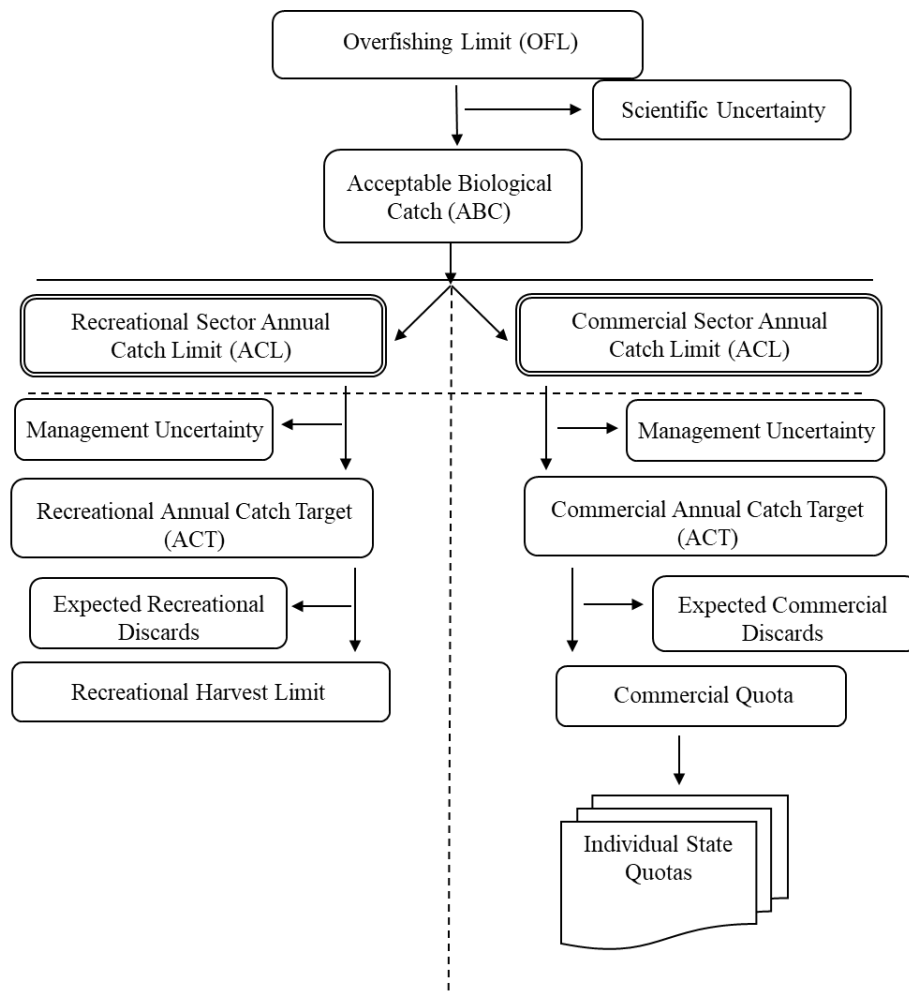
Overfishing Limit (OFL)

Scientific Uncertainty

Acceptable Biological Catch (ABC)

Recreational Sector Annual Catch Limit (ACL)

Commercial Sector Annual Catch Limit (ACL)

Management Uncertainty

Management Uncertainty

Recreational Annual Catch Target (ACT)

Commercial Annual Catch Target (ACT)

Expected Recreational Discards

Expected Commercial Discards

Recreational Harvest Limit

Commercial Quota

Individual State Quotas